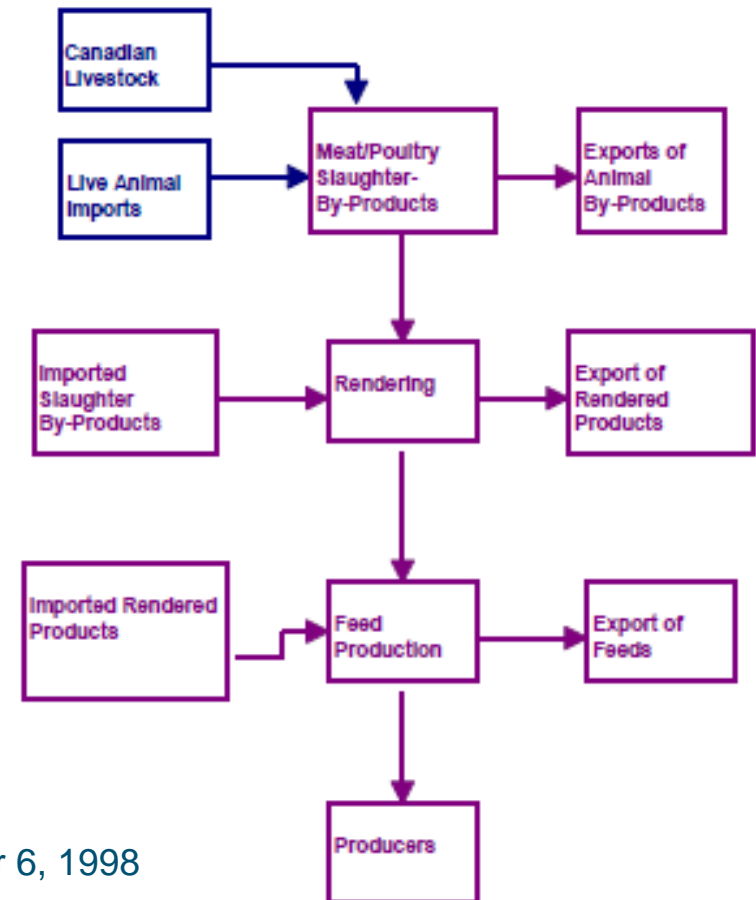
Canadian Livestock

Live Animal Imports

Meat/Poultry Slaughter-By-Products

Exports of Animal By-Products

Imported Slaughter By-Products

Rendering

Export of Rendered Products

Imported Rendered Products

Feed Production

Export of Feeds

Producers

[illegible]r 6, 1998